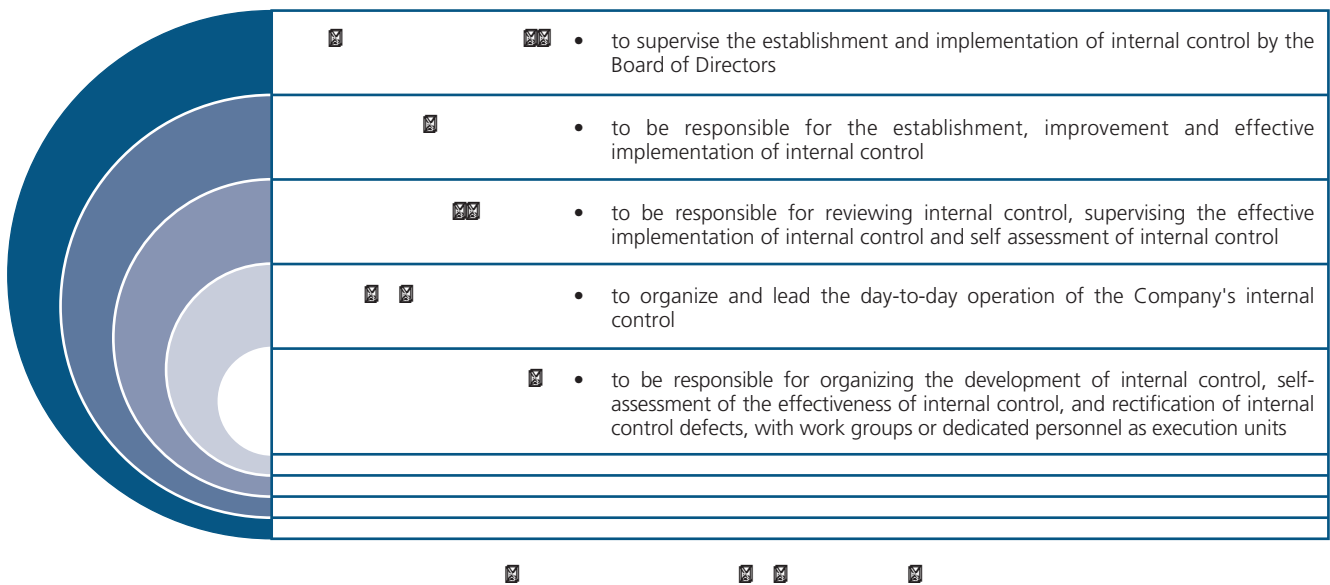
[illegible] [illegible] • to supervise the establishment and implementation of internal control by the Board of Directors

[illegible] • to be responsible for the establishment, improvement and effective implementation of internal control

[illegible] • to be responsible for reviewing internal control, supervising the effective implementation of internal control and self assessment of internal control

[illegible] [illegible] • to organize and lead the day-to-day operation of the Company's internal control

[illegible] • to be responsible for organizing the development of internal control, self-assessment of the effectiveness of internal control, and rectification of internal control defects, with work groups or dedicated personnel as execution units

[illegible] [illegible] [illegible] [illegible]